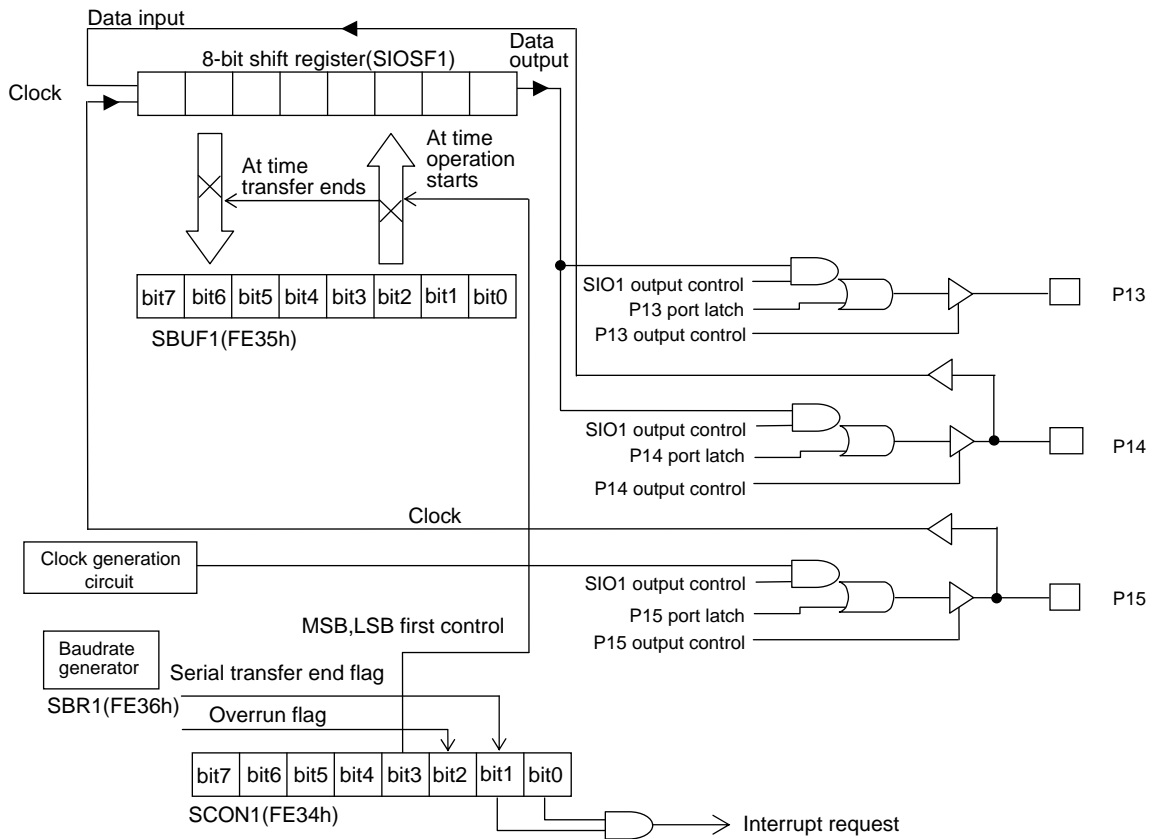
Data input

8-bit shift register(SIOSF1)

Data output

Clock

At time transfer ends

At time operation starts

| bit7 | bit6 | bit5 | bit4 | bit3 | bit2 | bit1 | bit0 |
|---|---|---|---|---|---|---|---|

SBUF1(FE35h)

SIO1 output control
P13 port latch
P13 output control

P13

SIO1 output control
P14 port latch
P14 output control

P14

Clock

Clock generation circuit

SIO1 output control
P15 port latch
P15 output control

P15

MSB,LSB first control

Baudrate generator

Serial transfer end flag

SBR1(FE36h)

Overrun flag

| bit7 | bit6 | bit5 | bit4 | bit3 | bit2 | bit1 | bit0 |
|---|---|---|---|---|---|---|---|

SCON1(FE34h)

Interrupt request